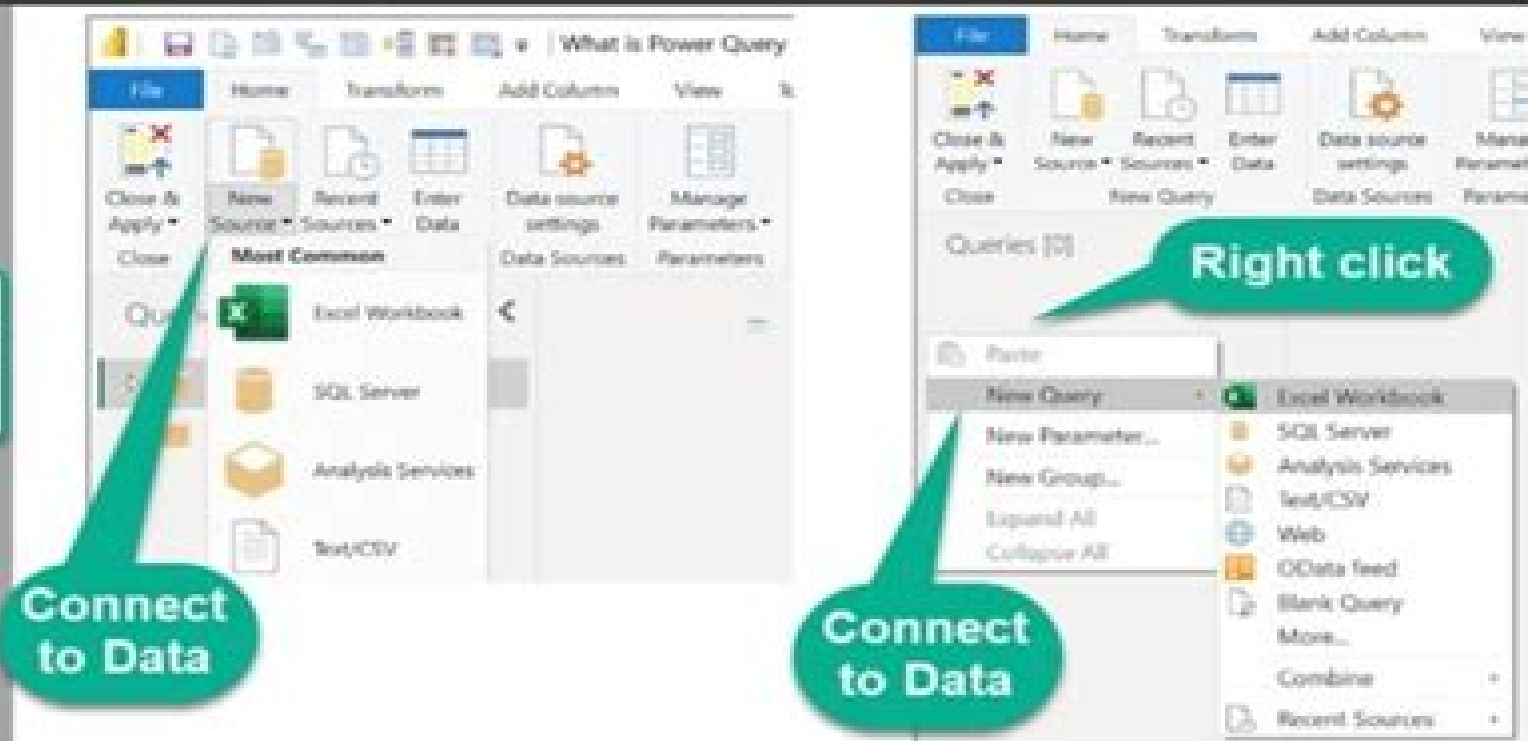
What is Power Query

File Home Transform Add Column View

Close & Apply Close

New Source Recent Sources Enter Data

Data source settings Data Sources

Manage Parameters Parameters

Most Common

Excel Workbook

SQL Server

Analysis Services

Text/CSV

Connect to Data

File Home Transform Add Column View

Close & Apply Close

New Source Recent Sources Enter Data New Query

Data source settings Data Sources

Manage Parameters Parameters

Queries [0]

Right click

Paste

New Query

New Parameter...

New Group...

Expand All

Collapse All

Excel Workbook

SQL Server

Analysis Services

Text/CSV

Web

OData feed

Blank Query

More...

Combine

Recent Sources

Connect to Data